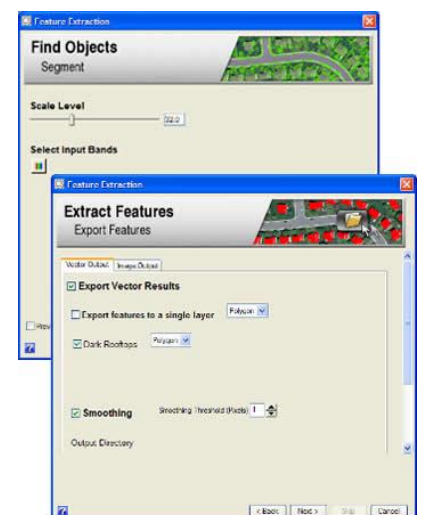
Feature Extraction

Find Objects
Segment

Scale Level
32.0

Select Input Bands

Prev

Feature Extraction

Extract Features
Export Features

Vector Output | Image Output

Export Vector Results

Export features to a single layer Polygon

Dark Rooftops Polygon

Smoothing Smoothing Threshold (Pixels) 1

Output Directory

< Back Next > Skip Cancel